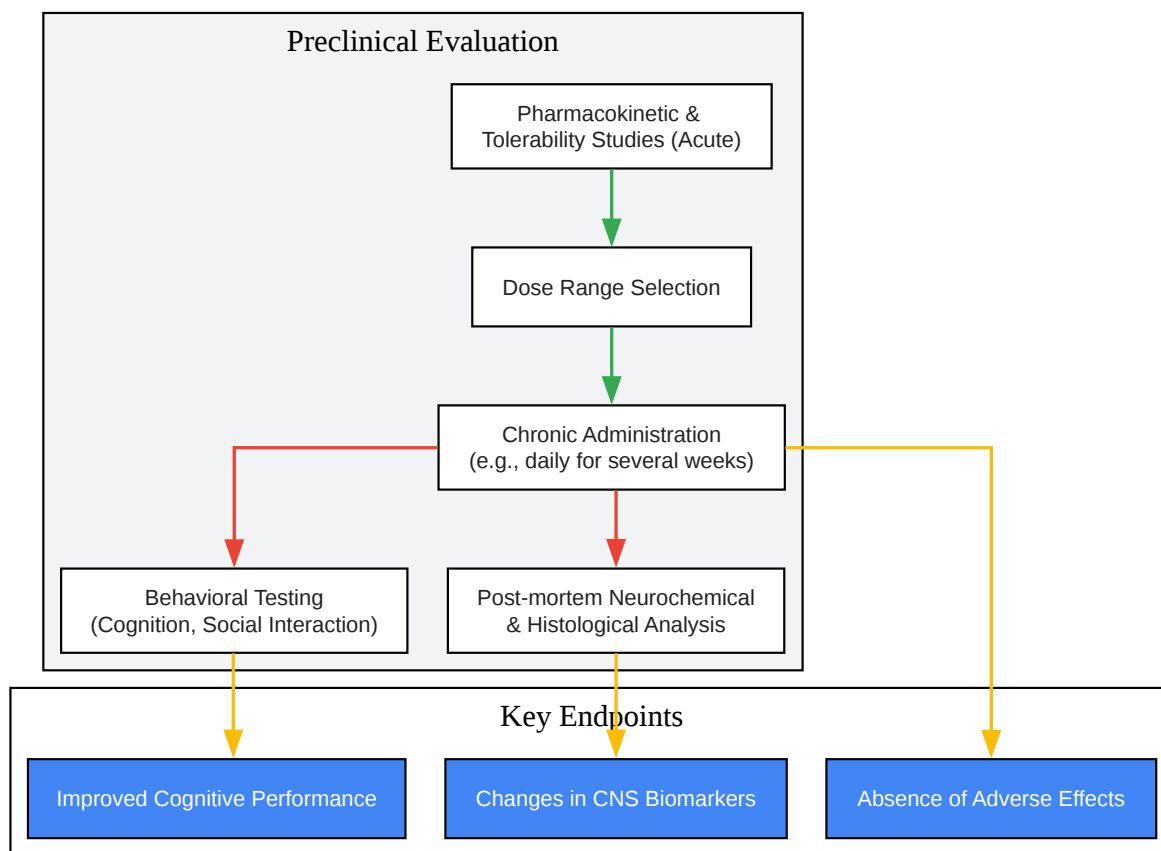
Preclinical Evaluation

Pharmacokinetic & Tolerability Studies (Acute)

Dose Range Selection

Chronic Administration (e.g., daily for several weeks)

Behavioral Testing (Cognition, Social Interaction)

Post-mortem Neurochemical & Histological Analysis

Key Endpoints

Improved Cognitive Performance

Changes in CNS Biomarkers

Absence of Adverse Effects